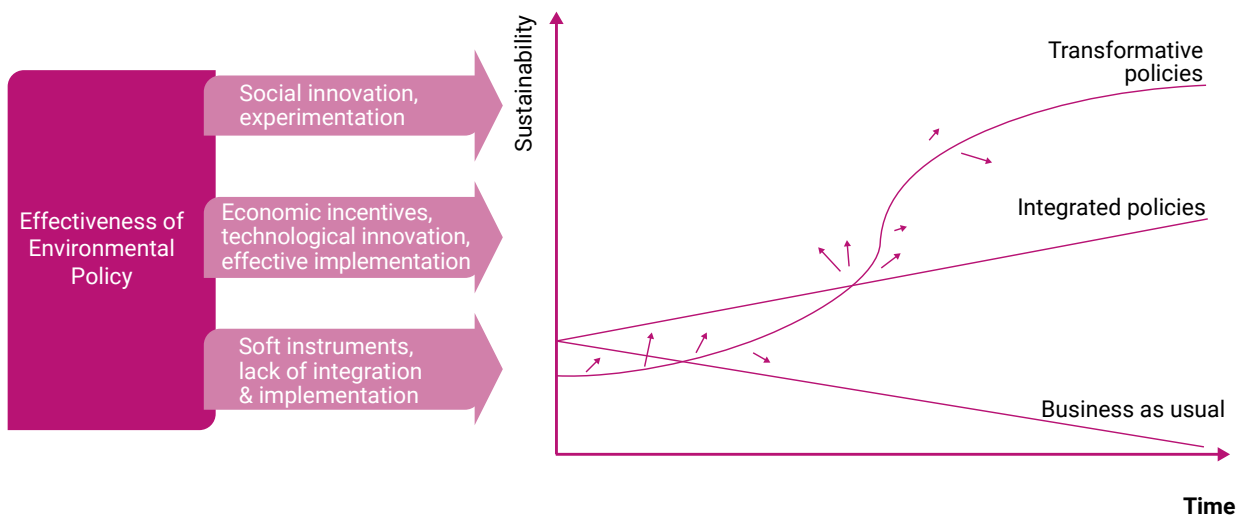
Effectiveness of Environmental Policy

Social innovation, experimentation

Economic incentives, technological innovation, effective implementation

Soft instruments, lack of integration & implementation

Sustainability

Transformative policies

Integrated policies

Business as usual

Time